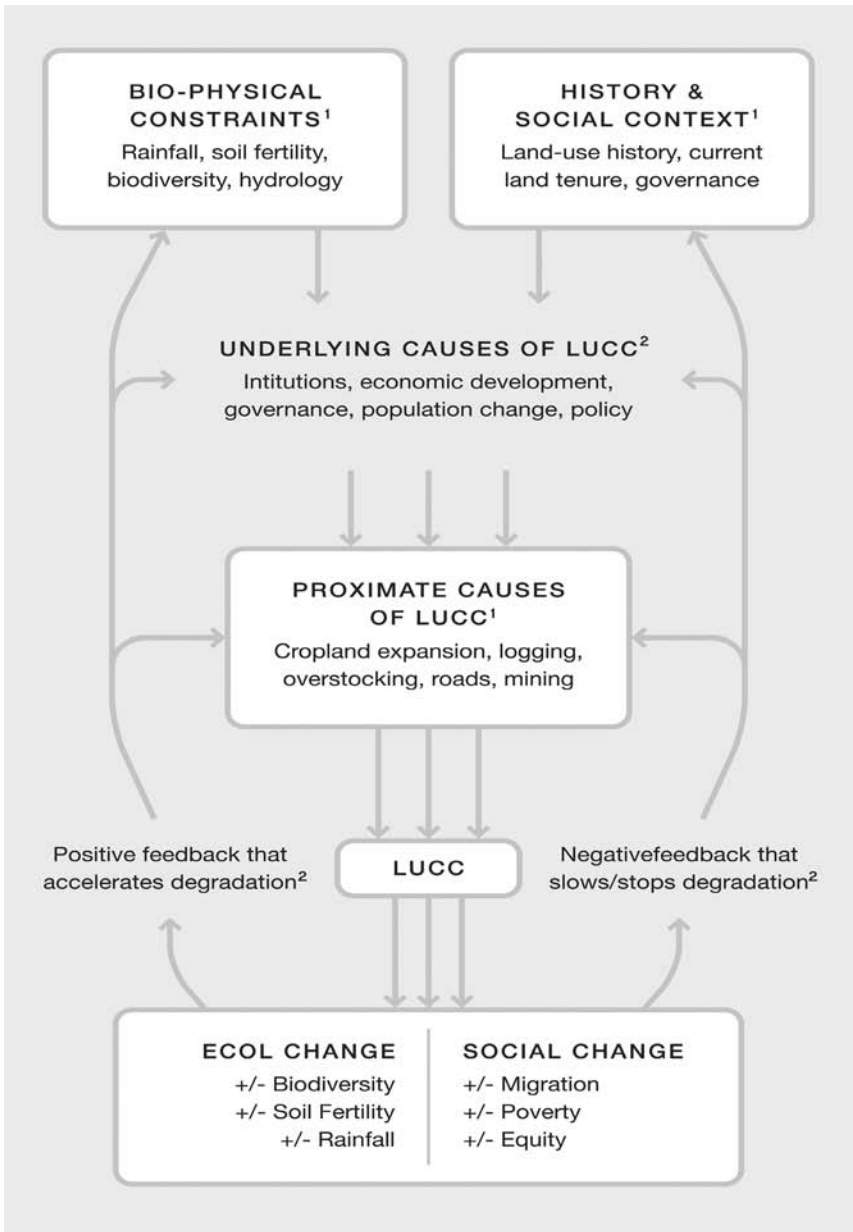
BIO-PHYSICAL CONSTRAINTS$^1$
Rainfall, soil fertility, biodiversity, hydrology

HISTORY & SOCIAL CONTEXT$^1$
Land-use history, current land tenure, governance

UNDERLYING CAUSES OF LUCC$^2$
Intitutions, economic development, governance, population change, policy

PROXIMATE CAUSES OF LUCC$^1$
Cropland expansion, logging, overstocking, roads, mining

Positive feedback that accelerates degradation$^2$

LUCC

Negativefeedback that slows/stops degradation$^2$

ECOL CHANGE
+/- Biodiversity
+/- Soil Fertility
+/- Rainfall

SOCIAL CHANGE
+/- Migration
+/- Poverty
+/- Equity